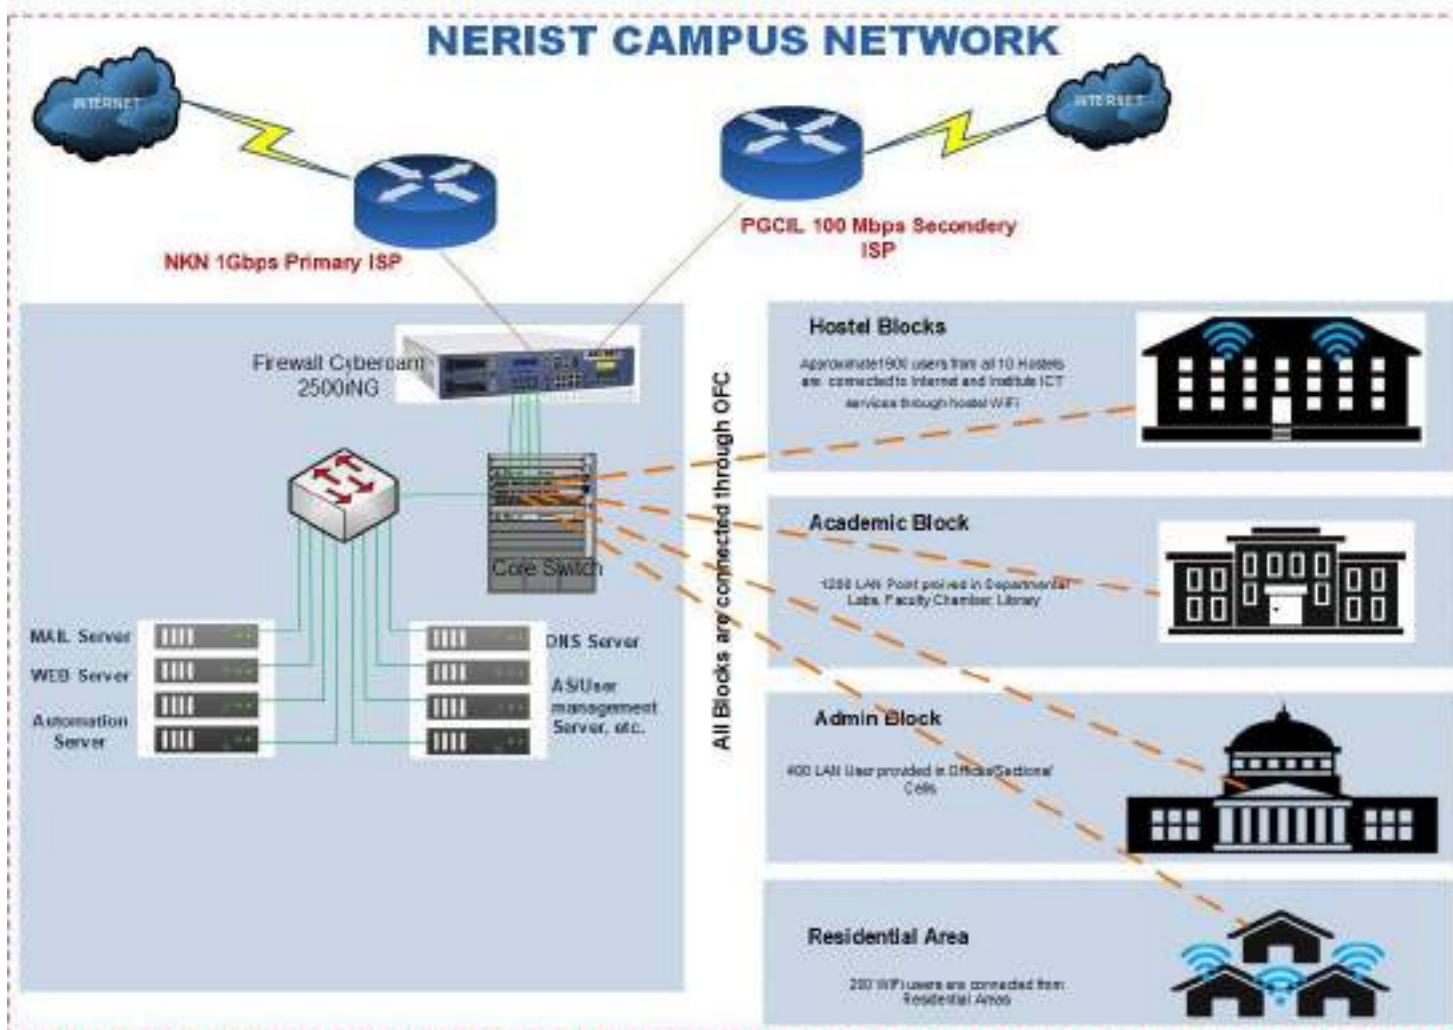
NERIST CAMPUS NETWORK

INTERNET

INTERNET

NKN 1Gbps Primary ISP

PGCIL 100 Mbps Secondery ISP

Firewall Cyberoam 2500iNG

Core Switch

MAIL Server

WEB Server

Automation Server

DNS Server

AS/User management Server, etc.

All Blocks are connected through OFC

Hostel Blocks

Approximate1900 users from all 10 Hostels are connected to Internet and Institute ICT services through hostel WiFi

Academic Block

1200 LAN Point proived in Departmental Labs, Faculty Chamber, Library

Admin Block

400 LAN User provided in Offices/Sectional Cells

Residential Area

200 WiFi users are connected from Residential Areas